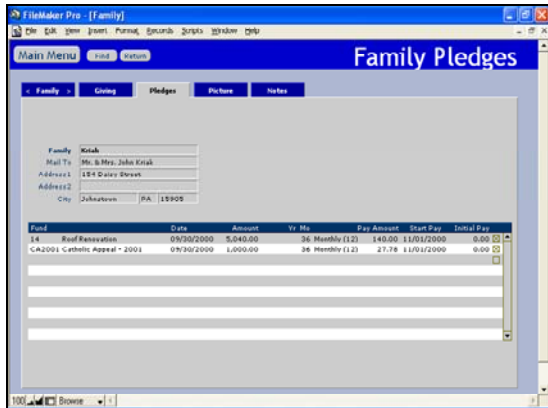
FileMaker Pro - [Family]

File Edit View Insert Format Records Scripts Window Help

Main Menu Find Return

Family Pledges

< Family > Giving Pledges Picture Notes

Family Kriak
Mail To Mr. & Mrs. John Kriak
Address1 184 Daisy Street
Address2
City Johnstown PA 15905

| Fund | | Date | Amount | Yr Mo | | Pay Amount | Start Pay | Initial Pay |
|---|---|---|---|---|---|---|---|---|
| 14 | Roof Renovation | 09/30/2000 | 5,040.00 | 36 | Monthly (12) | 140.00 | 11/01/2000 | 0.00 |
| CA2001 | Catholic Appeal - 2001 | 09/30/2000 | 1,000.00 | 36 | Monthly (12) | 27.78 | 11/01/2000 | 0.00 |

100 Browse